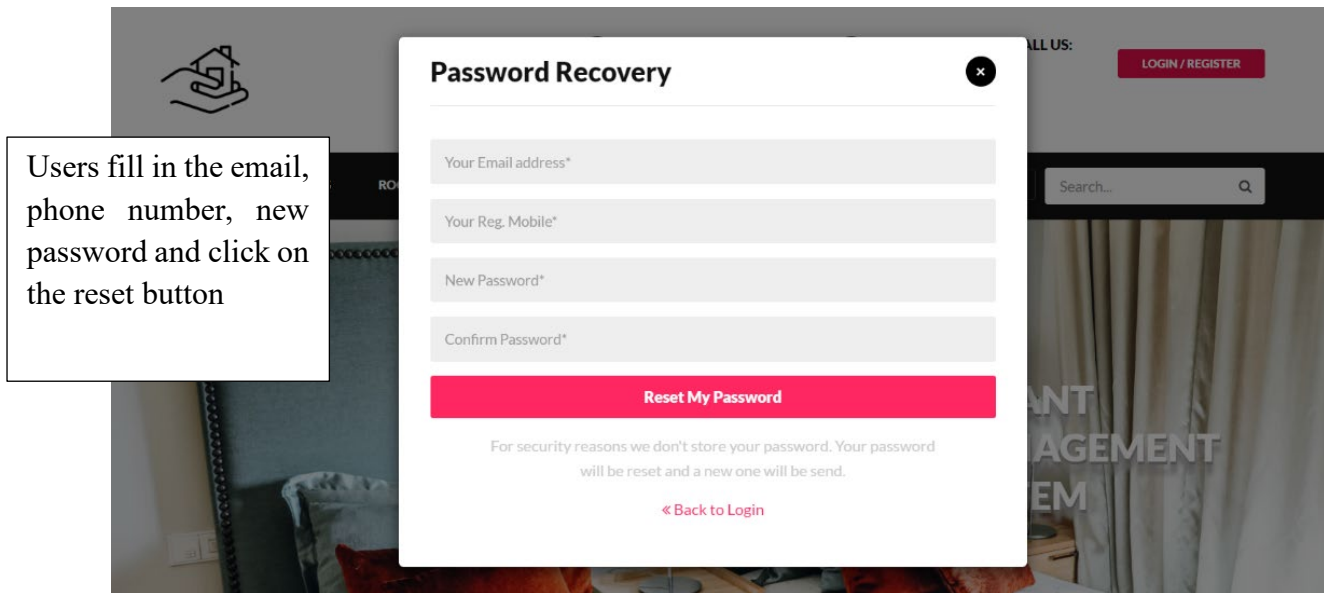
ALL US:

LOGIN / REGISTER

Users fill in the email, phone number, new password and click on the reset button

RO

Password Recovery

×

Your Email address*

Your Reg. Mobile*

New Password*

Confirm Password*

Reset My Password

For security reasons we don't store your password. Your password will be reset and a new one will be send.

« Back to Login

Search...

ANT
AGEMENT
EM